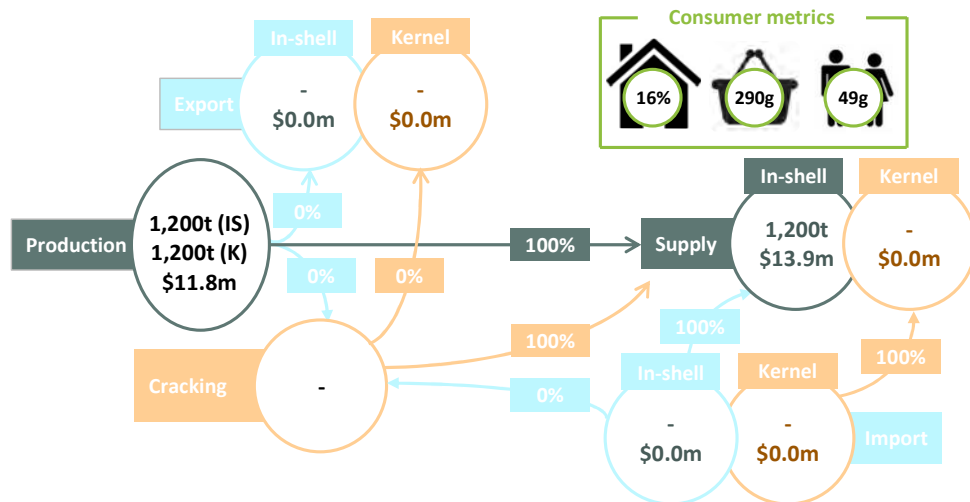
In-shell
Kernel
Consumer metrics
Export
-
$0.0m
-
$0.0m
16%
290g
49g
In-shell
Kernel
0%
Production
1,200t (IS)
1,200t (K)
$11.8m
100%
Supply
1,200t
$13.9m
-
$0.0m
0%
0%
100%
100%
Cracking
-
In-shell
Kernel
100%
0%
-
$0.0m
-
$0.0m
Import